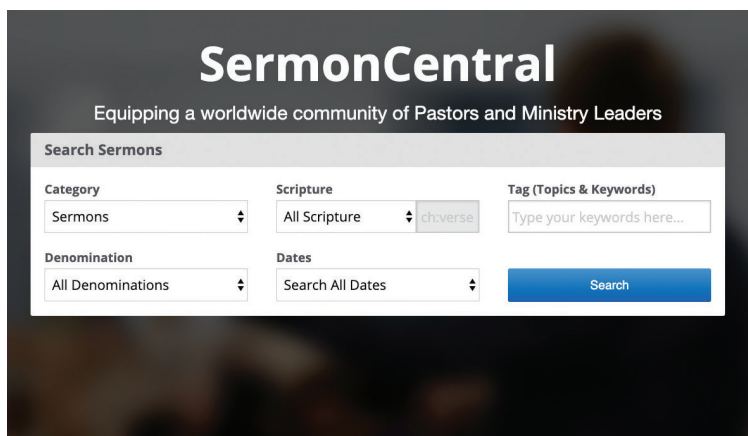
SermonCentral

Equipping a worldwide community of Pastors and Ministry Leaders

Search Sermons

Category
Sermons

Scripture
All Scripture
ch:verse

Tag (Topics & Keywords)
Type your keywords here...

Denomination
All Denominations

Dates
Search All Dates

Search